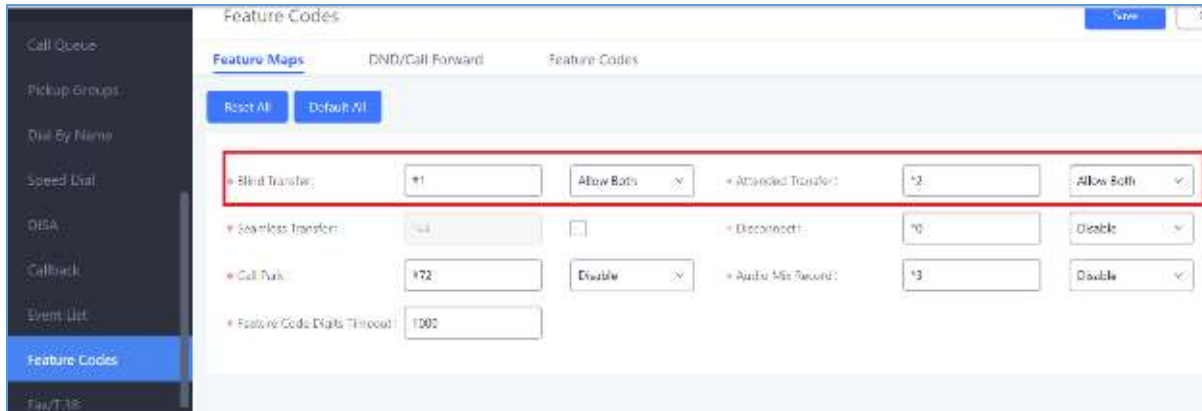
Call Queue
Pickup Groups
Dial By Name
Speed Dial
DISA
Callback
Event List
Feature Codes
Fax/T.38

Feature Codes

Save

Feature Maps
DND/Call Forward
Feature Codes

Reset All
Default All

* Blind Transfer: #1 Allow Both
* Attended Transfer: *2 Allow Both
* Seamless Transfer: *44
* Disconnect: *0 Disable
* Call Park: #72 Disable
* Audio Mix Record: *3 Disable
* Feature Code Digits Timeout: 1000